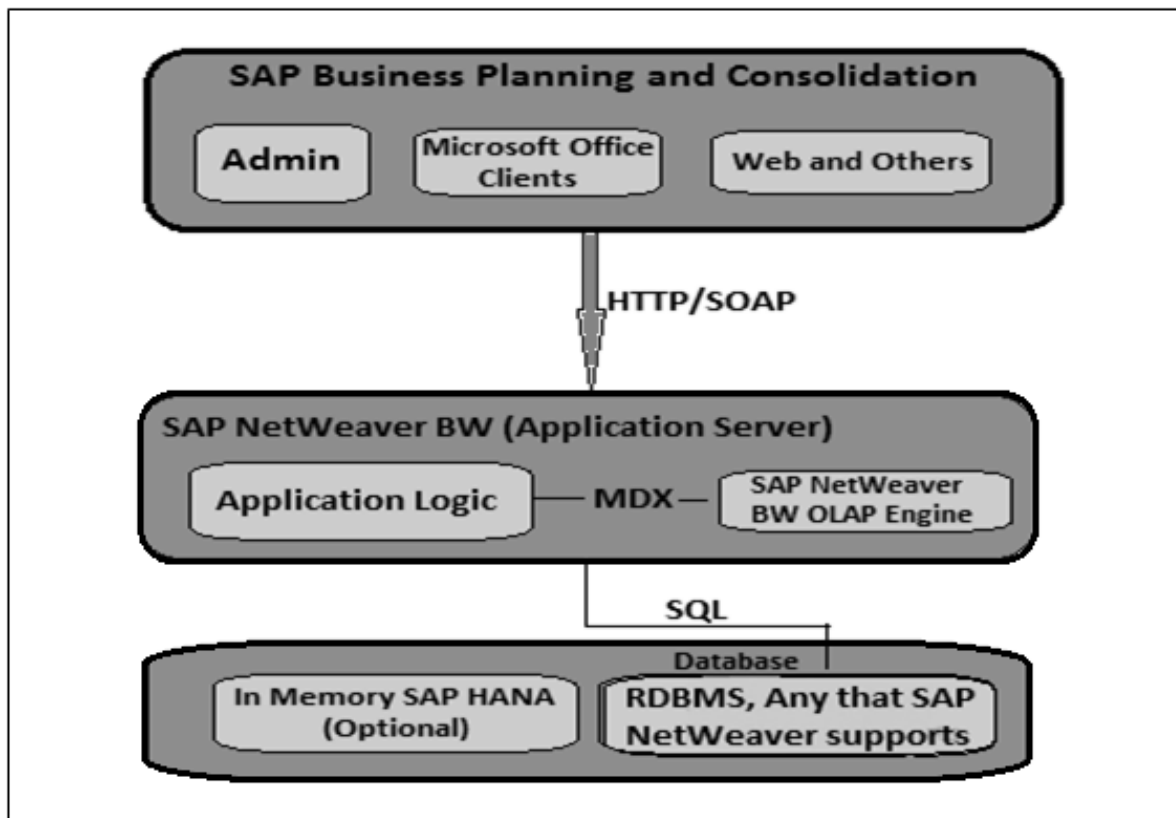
SAP Business Planning and Consolidation

Admin

Microsoft Office Clients

Web and Others

HTTP/SOAP

SAP NetWeaver BW (Application Server)

Application Logic

MDX

SAP NetWeaver BW OLAP Engine

SQL

Database

In Memory SAP HANA (Optional)

RDBMS, Any that SAP NetWeaver supports